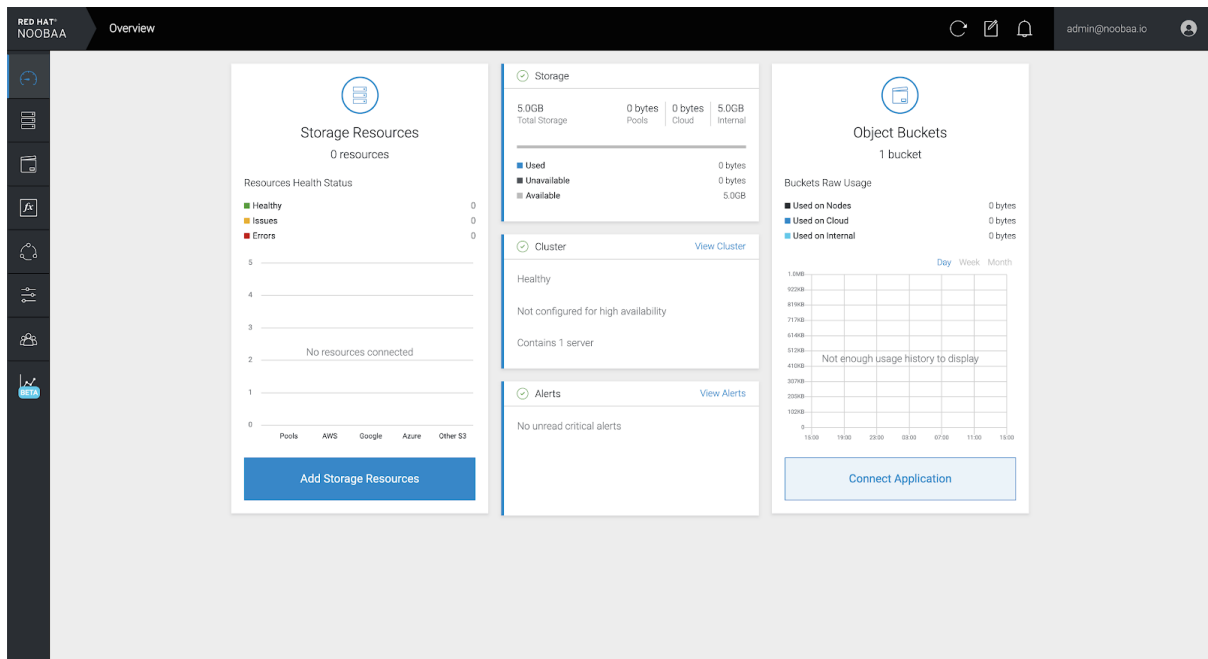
RED HAT®
NOOBAA

Overview

admin@noobaa.io

BETA

Storage Resources
0 resources

Resources Health Status

Healthy 0
Issues 0
Errors 0

5
4
3
2
1
0

No resources connected

Pools AWS Google Azure Other S3

Add Storage Resources

Storage

5.0GB
Total Storage

0 bytes
Pools

0 bytes
Cloud

5.0GB
Internal

Used 0 bytes
Unavailable 0 bytes
Available 5.0GB

Cluster
View Cluster

Healthy

Not configured for high availability

Contains 1 server

Alerts
View Alerts

No unread critical alerts

Object Buckets
1 bucket

Buckets Raw Usage

Used on Nodes 0 bytes
Used on Cloud 0 bytes
Used on Internal 0 bytes

Day Week Month

1.0MB
922KB
819KB
717KB
614KB
512KB
410KB
307KB
205KB
102KB
0

Not enough usage history to display

15:00 19:00 23:00 03:00 07:00 11:00 15:00

Connect Application